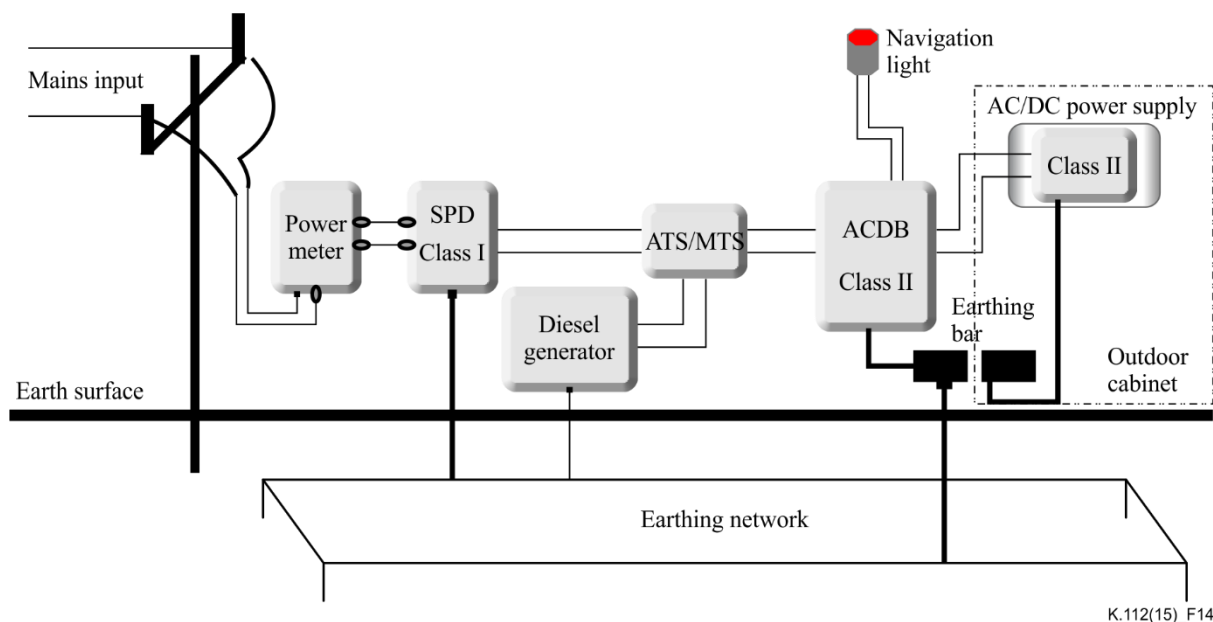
Mains input

Navigation light

AC/DC power supply

Class II

Power meter

SPD Class I

ATS/MTS

ACDB

Class II

Earthing bar

Diesel generator

Outdoor cabinet

Earth surface

Earthing network

K.112(15)_F14